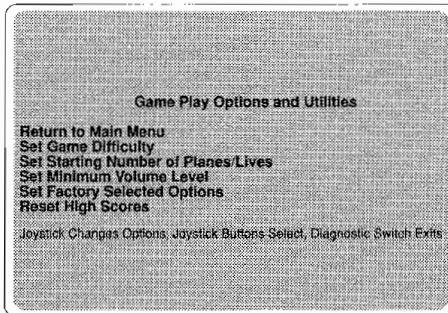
Game Play Options and Utilities

Return to Main Menu
Set Game Difficulty
Set Starting Number of Planes/Lives
Set Minimum Volume Level
Set Factory Selected Options
Reset High Scores

Joystick Changes Options, Joystick Buttons Select, Diagnostic Switch Exits